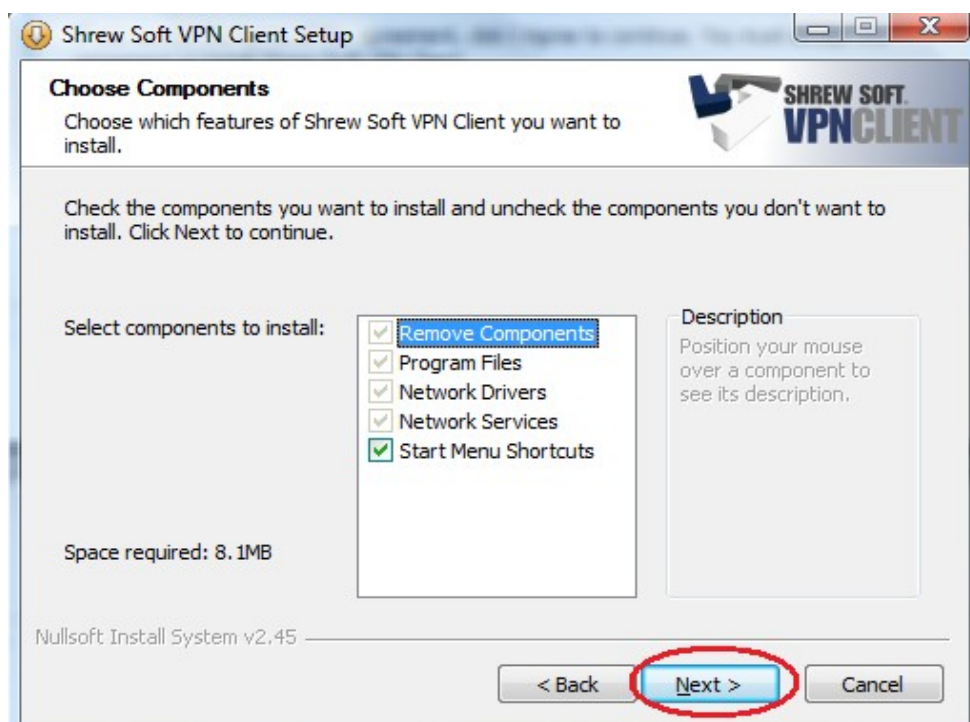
Shrew Soft VPN Client Setup

Choose Components

Choose which features of Shrew Soft VPN Client you want to install.

SHREW SOFT. VPNCLIENT

Check the components you want to install and uncheck the components you don't want to install. Click Next to continue.

Select components to install:

Remove Components
Program Files
Network Drivers
Network Services
Start Menu Shortcuts

Description
Position your mouse over a component to see its description.

Space required: 8.1MB

Nullsoft Install System v2.45

< Back
Next >
Cancel